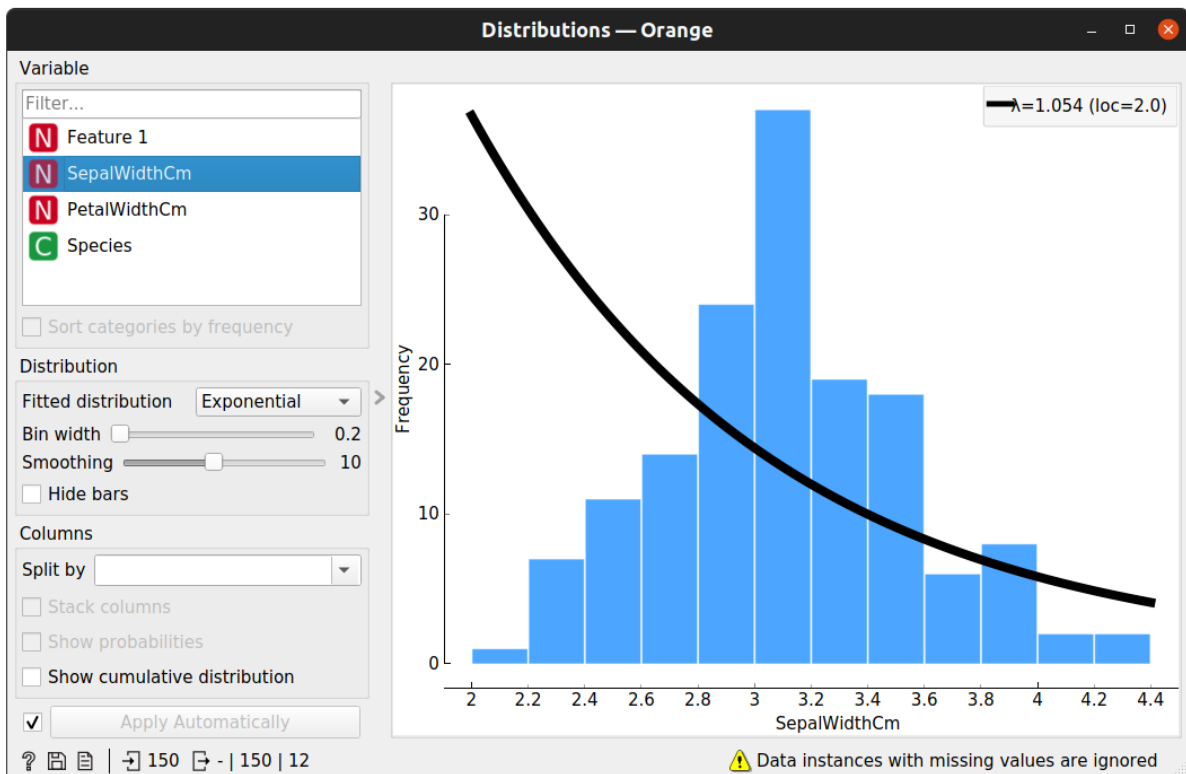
Distributions — Orange

Variable

Filter...

N Feature 1
N SepalWidthCm
N PetalWidthCm
C Species

Sort categories by frequency

Distribution

Fitted distribution Exponential

Bin width 0.2

Smoothing 10

Hide bars

Columns

Split by

Stack columns

Show probabilities

Show cumulative distribution

Apply Automatically

150 - | 150 | 12

$\lambda$=1.054 (loc=2.0)

Frequency

30
20
10
0

2 2.2 2.4 2.6 2.8 3 3.2 3.4 3.6 3.8 4 4.2 4.4

SepalWidthCm

Data instances with missing values are ignored